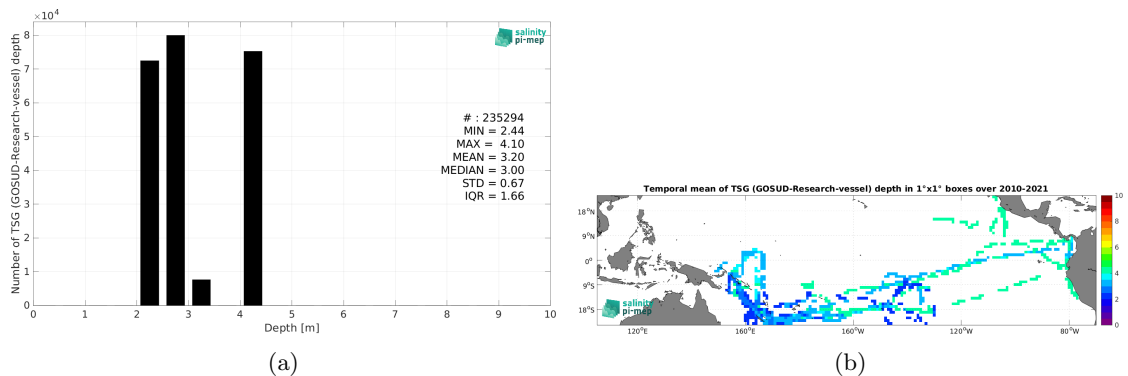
$\times 10^4$

8
7
6
5
4
3
2
1
0

Number of TSG (GOSUD-Research-vessel) depth

salinity pi-mep

# : 235294
MIN = 2.44
MAX = 4.10
MEAN = 3.20
MEDIAN = 3.00
STD = 0.67
IQR = 1.66

0 1 2 3 4 5 6 7 8 9 10
Depth [m]

(a)

Temporal mean of TSG (GOSUD-Research-vessel) depth in 1°x1° boxes over 2010-2021

18°N
9°N
0°
9°S
18°S

120°E 160°E 160°W 120°W 80°W

salinity pi-mep

10
8
6
4
2
0

(b)